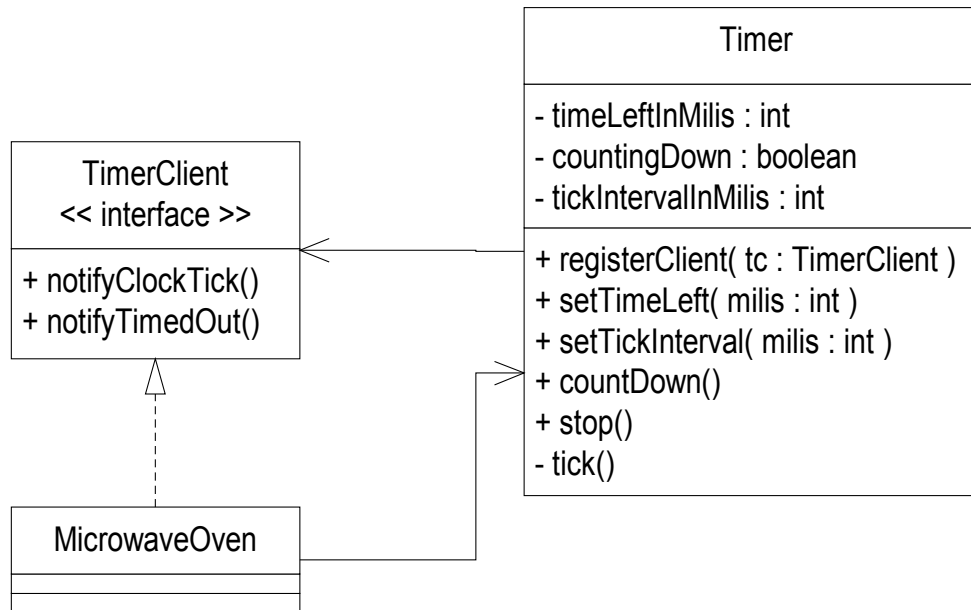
Timer

- timeLeftInMilis : int
- countingDown : boolean
- tickIntervalInMilis : int

+ registerClient( tc : TimerClient )
+ setTimeLeft( milis : int )
+ setTickInterval( milis : int )
+ countDown()
+ stop()
- tick()

TimerClient
<< interface >>

+ notifyClockTick()
+ notifyTimedOut()

MicrowaveOven